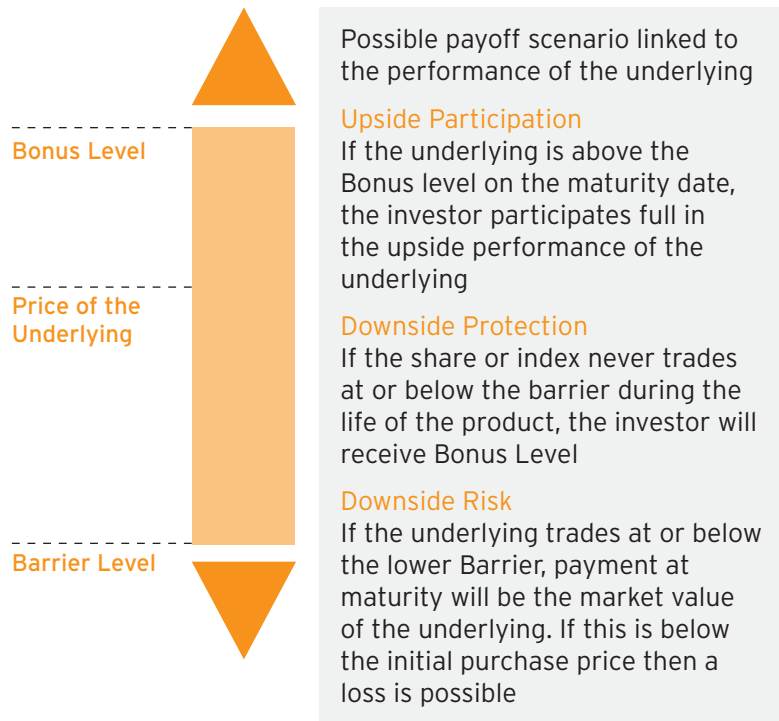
Bonus Level

Price of the Underlying

Barrier Level

Possible payoff scenario linked to the performance of the underlying

Upside Participation
If the underlying is above the Bonus level on the maturity date, the investor participates full in the upside performance of the underlying

Downside Protection
If the share or index never trades at or below the barrier during the life of the product, the investor will receive Bonus Level

Downside Risk
If the underlying trades at or below the lower Barrier, payment at maturity will be the market value of the underlying. If this is below the initial purchase price then a loss is possible